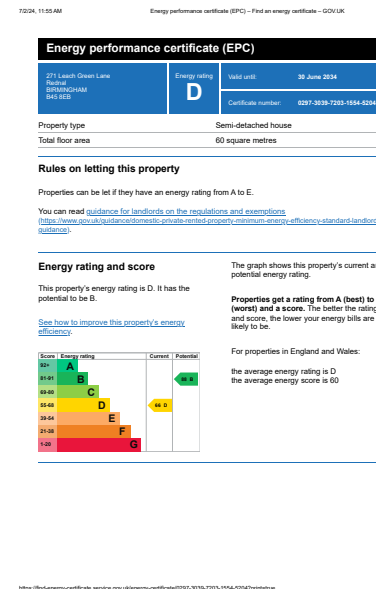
7/2/24, 11:55 AM Energy performance certificate (EPC) – Find an energy certificate – GOV.UK

Energy performance certificate (EPC)

271 Leach Green Lane
Rednal
BIRMINGHAM
B45 8EB

Energy rating
D

Valid until: 30 June 2034

Certificate number: 0297-3039-7203-1554-5204

| Property type | Semi-detached house |
|---|---|
| Total floor area | 60 square metres |

Rules on letting this property

Properties can be let if they have an energy rating from A to E.

You can read guidance for landlords on the regulations and exemptions (https://www.gov.uk/guidance/domestic-private-rented-property-minimum-energy-efficiency-standard-landlord-guidance).

Energy rating and score

This property's energy rating is D. It has the potential to be B.

See how to improve this property's energy efficiency.

| Score | Energy rating | Current | Potential |
|---|---|---|---|
| 92+ | A | | |
| 81-91 | B | | 88 B |
| 69-80 | C | | |
| 55-68 | D | 66 D | |
| 39-54 | E | | |
| 21-38 | F | | |
| 1-20 | G | | |

The graph shows this property's current a potential energy rating.

Properties get a rating from A (best) to (worst) and a score. The better the rating and score, the lower your energy bills are likely to be.

For properties in England and Wales:

the average energy rating is D
the average energy score is 60

https://find-energy-certificate.service.gov.uk/energy-certificate/0297-3039-7203-1554-5204?print=true